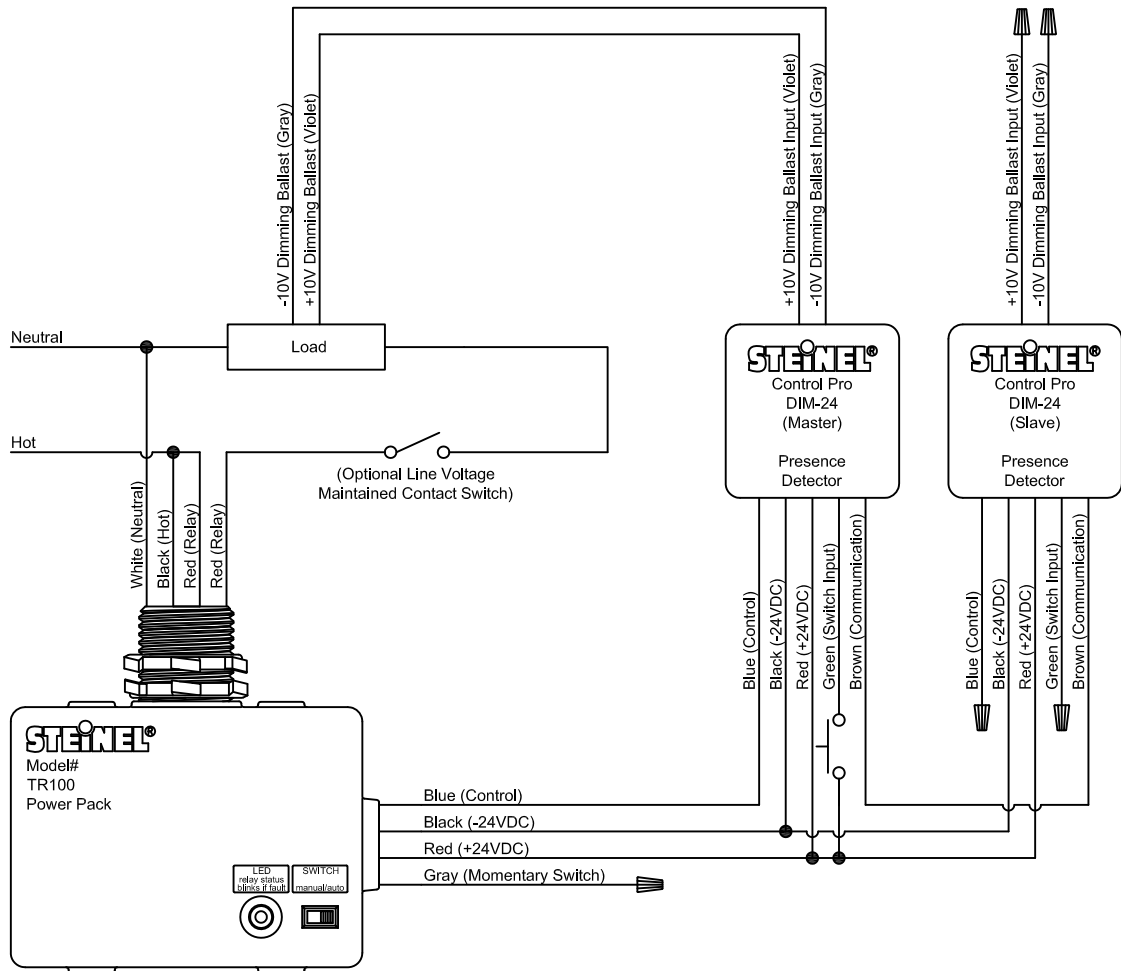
-10V Dimming Ballast (Gray)
+10V Dimming Ballast (Violet)

+10V Dimming Ballast Input (Violet)
-10V Dimming Ballast Input (Gray)

+10V Dimming Ballast Input (Violet)
-10V Dimming Ballast Input (Gray)

Neutral

Load

Hot

(Optional Line Voltage Maintained Contact Switch)

STEINEL®
Control Pro
DIM-24
(Master)

Presence Detector

STEINEL®
Control Pro
DIM-24
(Slave)

Presence Detector

White (Neutral)
Black (Hot)
Red (Relay)
Red (Relay)

Blue (Control)
Black (-24VDC)
Red (+24VDC)
Green (Switch Input)
Brown (Communication)

Blue (Control)
Black (-24VDC)
Red (+24VDC)
Green (Switch Input)
Brown (Communication)

STEINEL®
Model#
TR100
Power Pack

Blue (Control)
Black (-24VDC)
Red (+24VDC)
Gray (Momentary Switch)

LED
relay status
blinks if fault

SWITCH
manual/auto